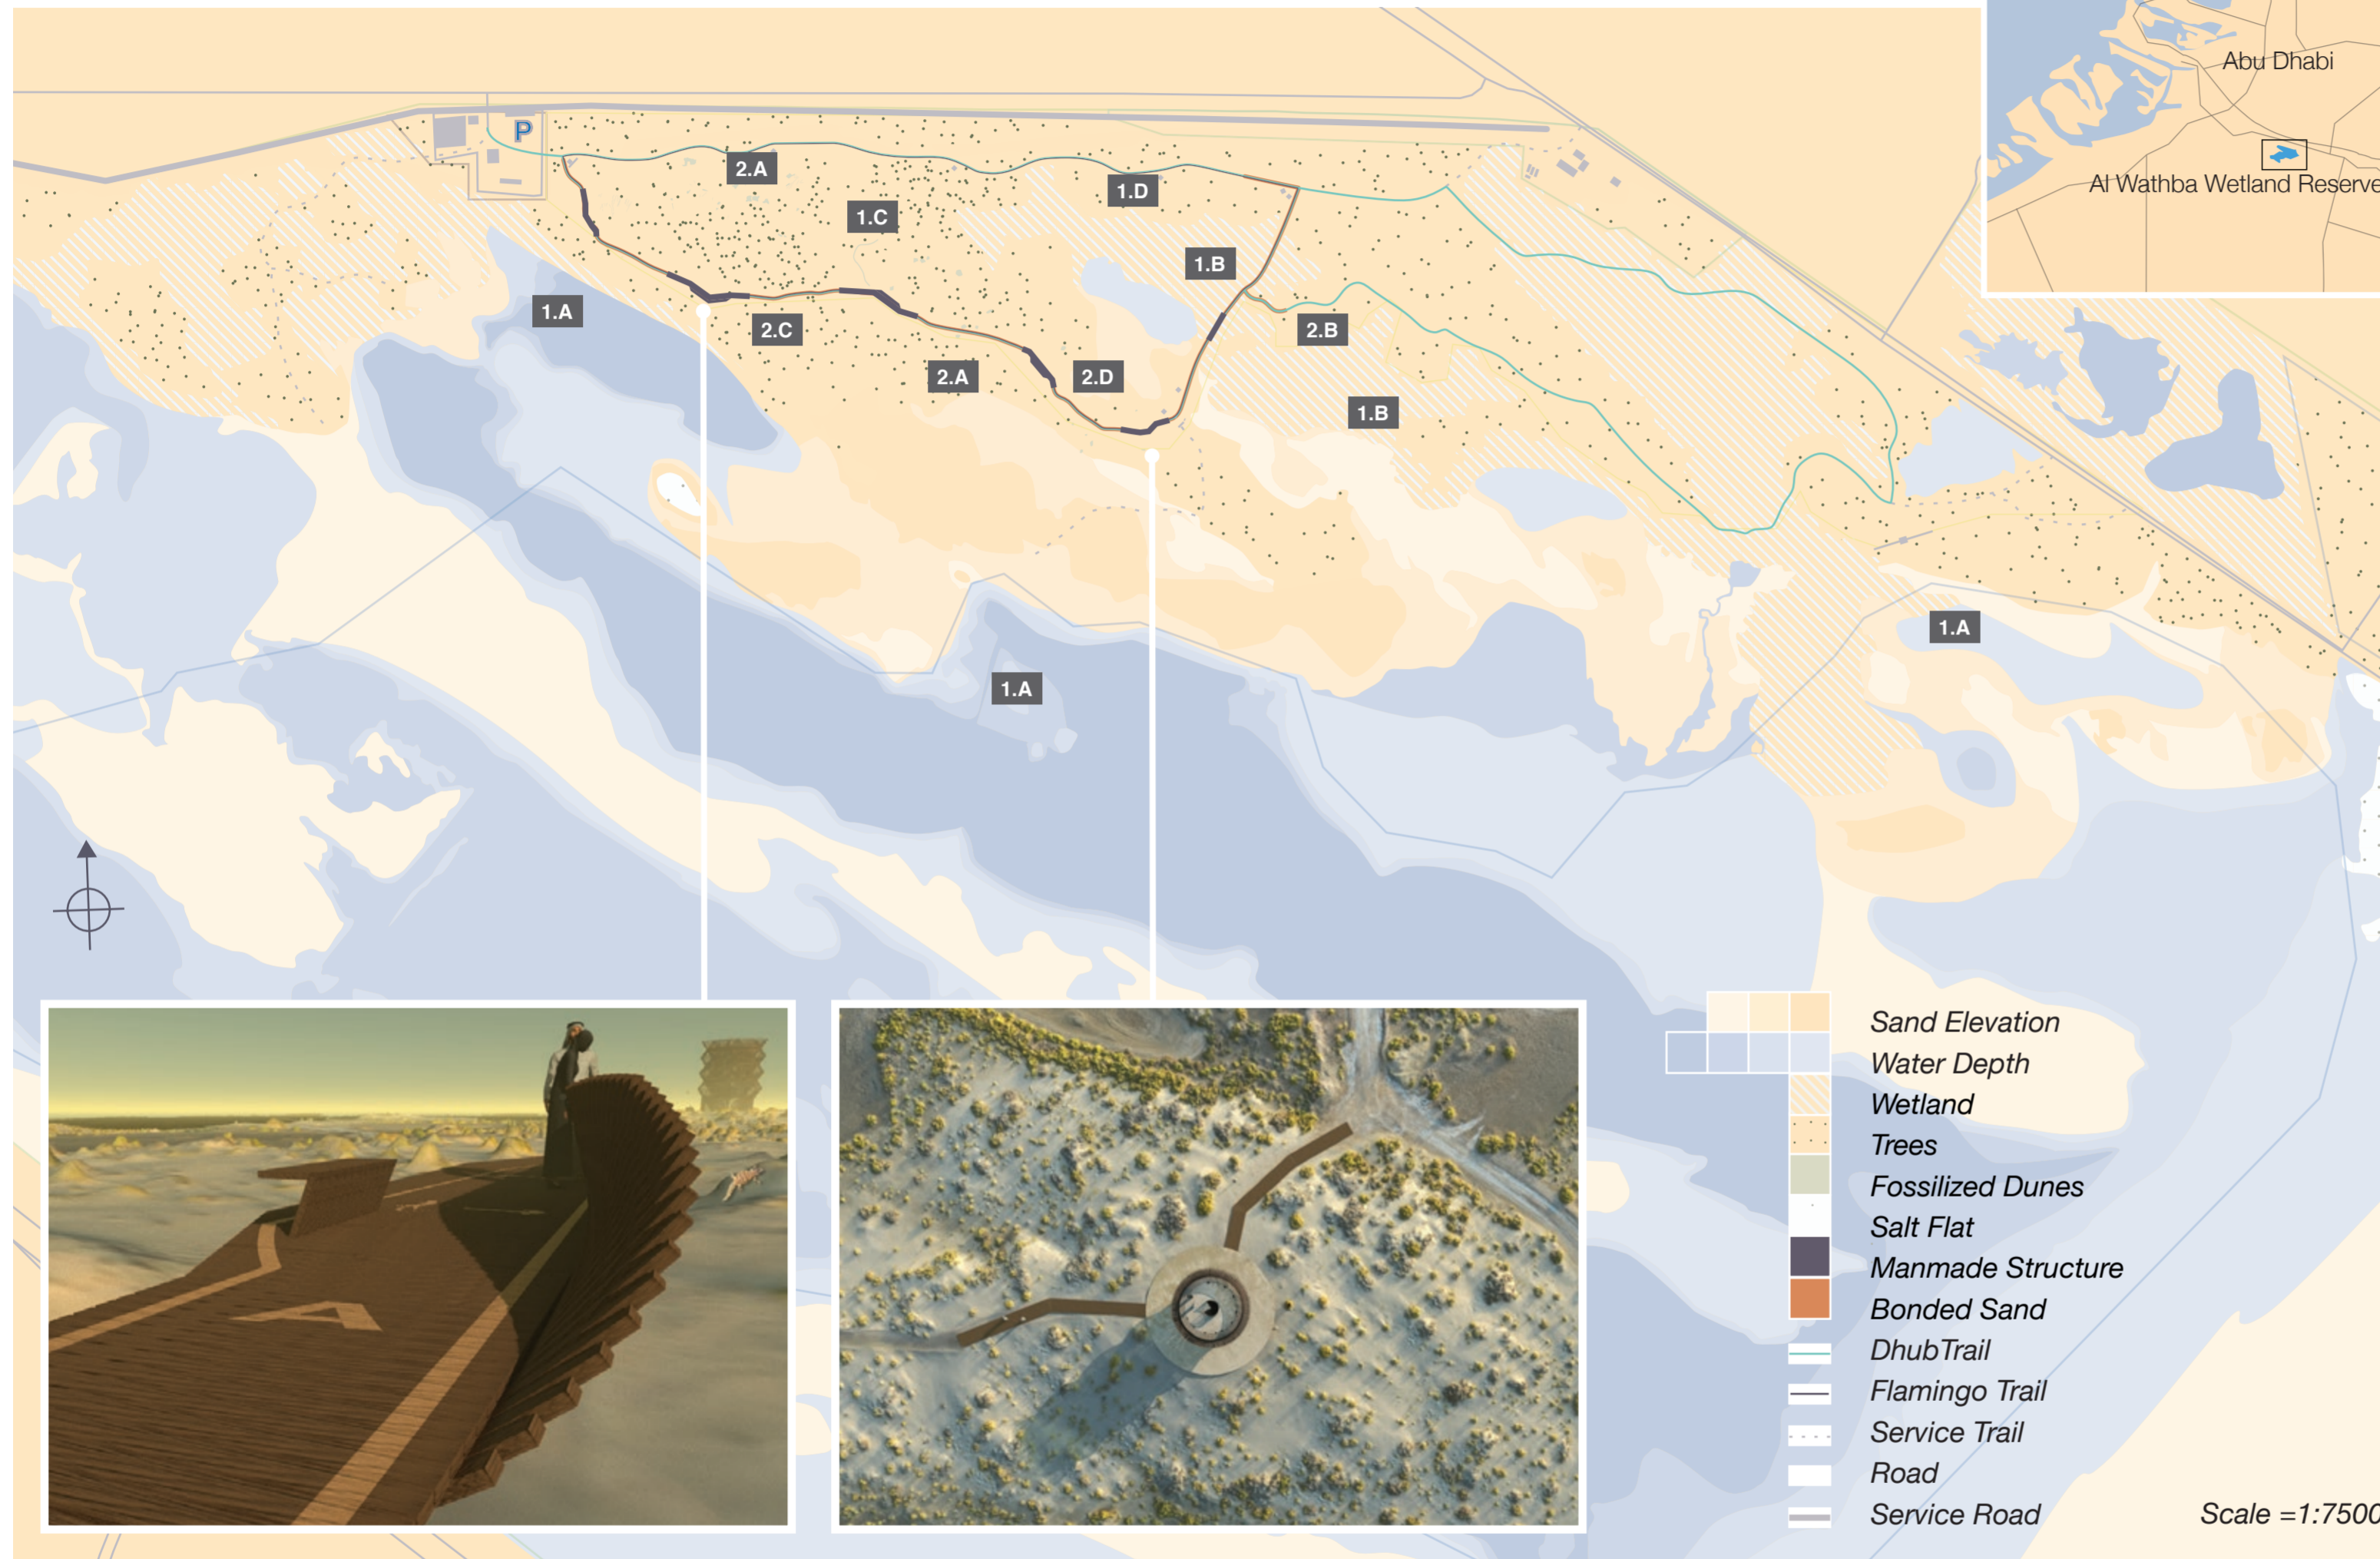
Abu Dhabi

Al Wathba Wetland Reserve

P

2.A

1.D

1.C

1.B

1.A

2.C

2.A

2.D

2.B

1.B

1.A

1.A

Sand Elevation
Water Depth
Wetland
Trees
Fossilized Dunes
Salt Flat
Manmade Structure
Bonded Sand
DhubTrail
Flamingo Trail
Service Trail
Road
Service Road

Scale =1:7500